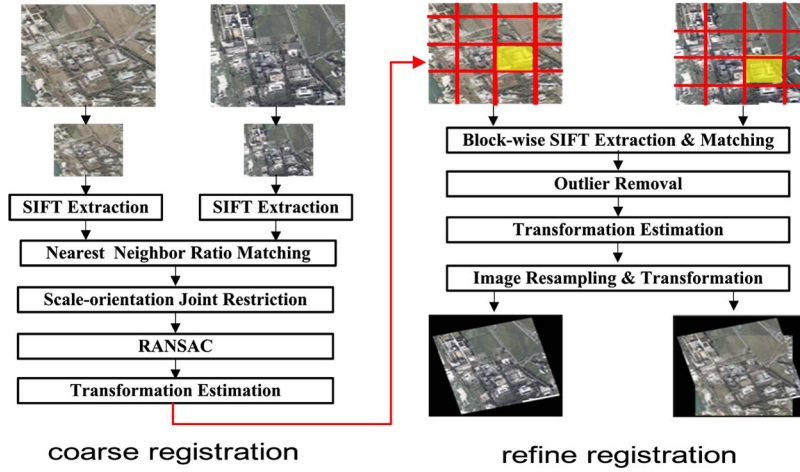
SIFT Extraction

SIFT Extraction

Nearest Neighbor Ratio Matching

Scale-orientation Joint Restriction

RANSAC

Transformation Estimation

coarse registration

Block-wise SIFT Extraction & Matching

Outlier Removal

Transformation Estimation

Image Resampling & Transformation

refine registration